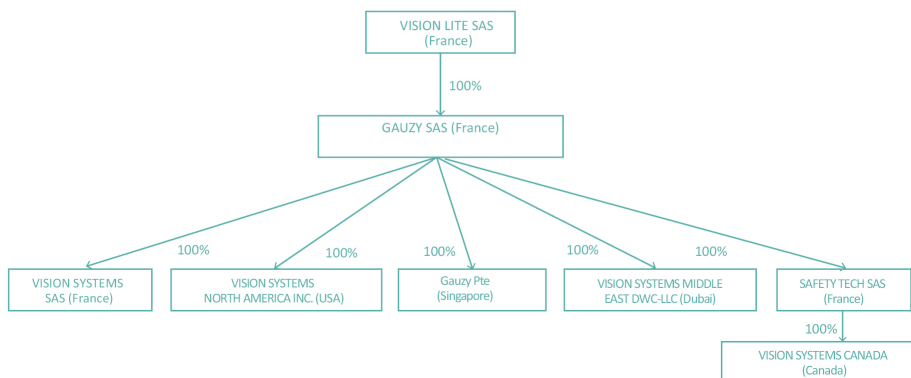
VISION LITE SAS (France)

100%

GAUZY SAS (France)

100%

100%

100%

100%

100%

VISION SYSTEMS SAS (France)

VISION SYSTEMS NORTH AMERICA INC. (USA)

Gauzy Pte (Singapore)

VISION SYSTEMS MIDDLE EAST DWC-LLC (Dubai)

SAFETY TECH SAS (France)

100%

VISION SYSTEMS CANADA (Canada)